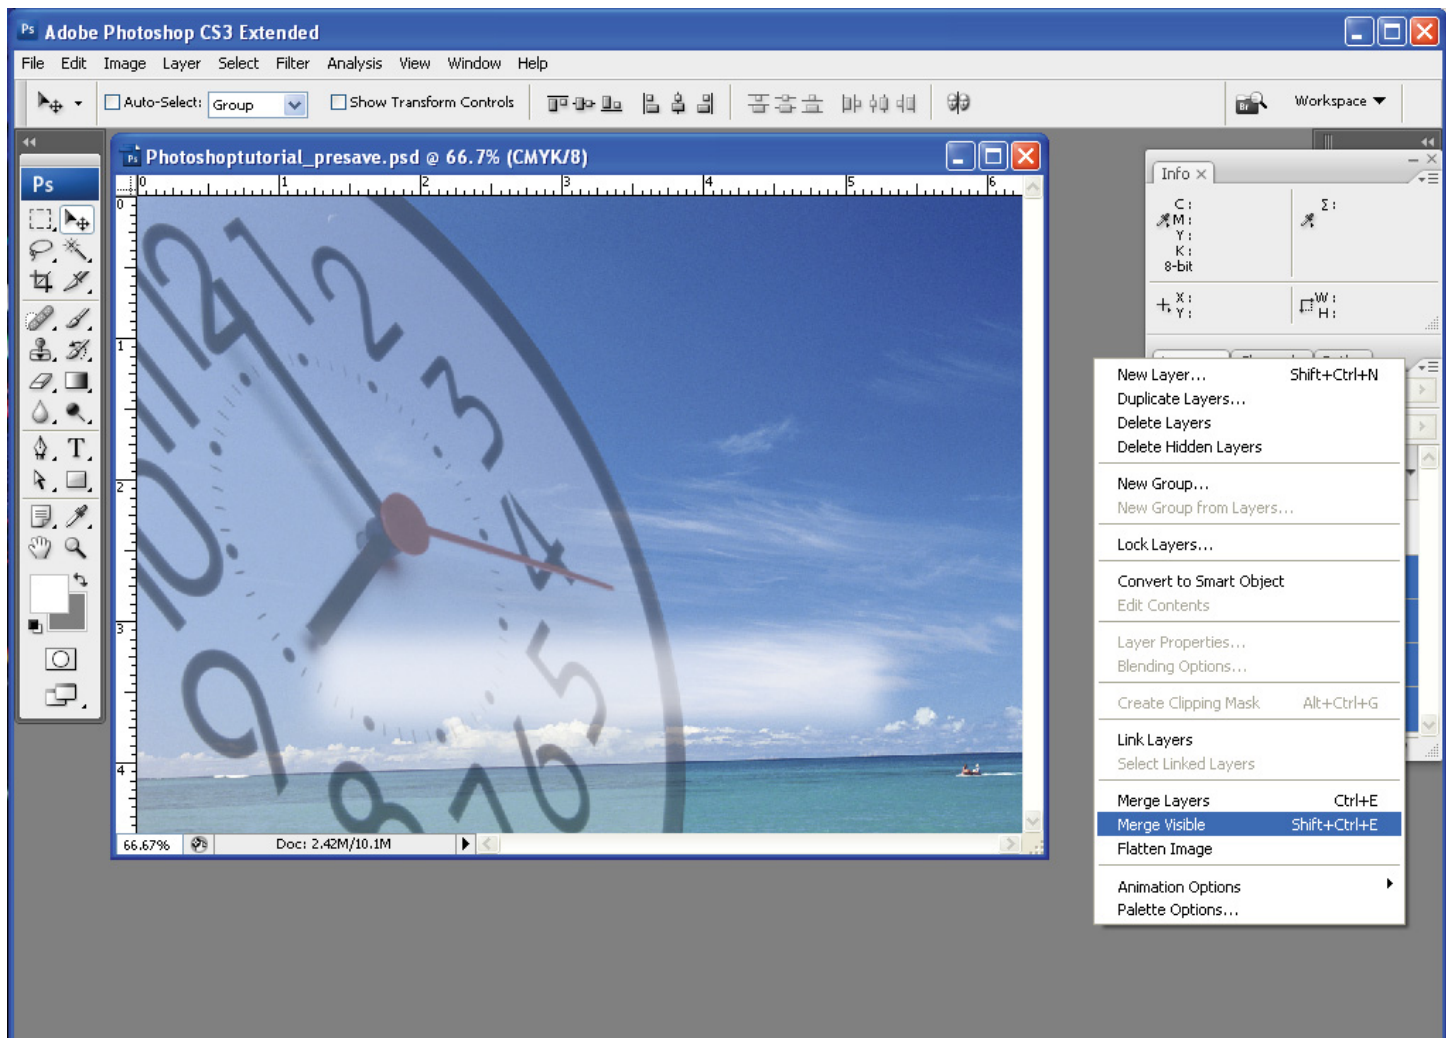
Adobe Photoshop CS3 Extended

File Edit Image Layer Select Filter Analysis View Window Help

Auto-Select: Group
Show Transform Controls

Workspace

Photoshoptutorial_presave.psd @ 66.7% (CMYK/8)

0 1 2 3 4 5 6

66.67%
Doc: 2.42M/10.1M

Info

C :
M :
Y :
K :
8-bit
Σ :
X :
Y :
W :
H :

| | |
|---|---|
| New Layer... | Shift+Ctrl+N |
| Duplicate Layers... | |
| Delete Layers | |
| Delete Hidden Layers | |
| New Group... | |
| New Group from Layers... | |
| Lock Layers... | |
| Convert to Smart Object | |
| Edit Contents | |
| Layer Properties... | |
| Blending Options... | |
| Create Clipping Mask | Alt+Ctrl+G |
| Link Layers | |
| Select Linked Layers | |
| Merge Layers | Ctrl+E |
| Merge Visible | Shift+Ctrl+E |
| Flatten Image | |
| Animation Options | |
| Palette Options... | |